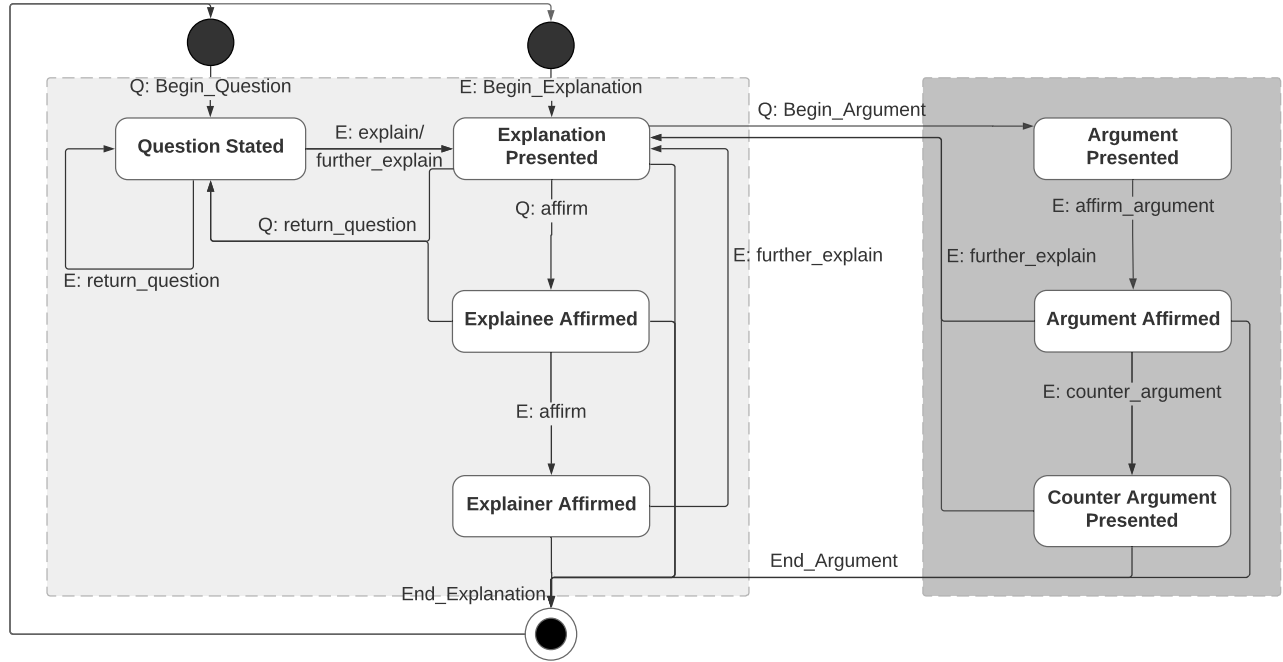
Q: Begin_Question

E: Begin_Explanation

Question Stated

E: explain/ further_explain

Explanation Presented

Q: Begin_Argument

Argument Presented

Q: affirm

Q: return_question

E: return_question

E: affirm_argument

E: further_explain

E: further_explain

Explainee Affirmed

Argument Affirmed

E: affirm

E: counter_argument

Explainer Affirmed

Counter Argument Presented

End_Argument

End_Explanation